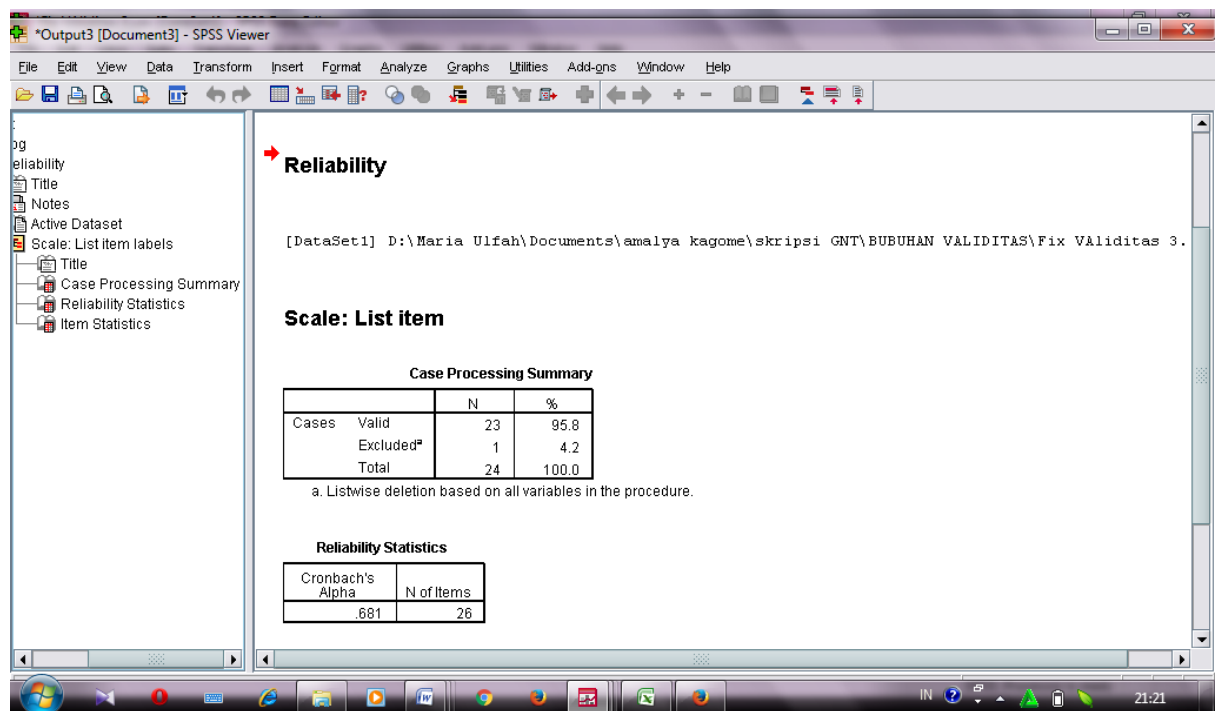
*Output3 [Document3] - SPSS Viewer

File Edit View Data Transform Insert Format Analyze Graphs Utilities Add-ons Window Help

og
eliability
Title
Notes
Active Dataset
Scale: List item labels
Title
Case Processing Summary
Reliability Statistics
Item Statistics

Reliability

[DataSet1] D:\Maria Ulfah\Documents\amalya kagome\skripsi GNT\BUBUHAN VALIDITAS\Fix VAliditas 3.

Scale: List item

Case Processing Summary

| | | N | % |
|---|---|---|---|
| Cases | Valid | 23 | 95.8 |
| | Excluded$^a$ | 1 | 4.2 |
| | Total | 24 | 100.0 |

a. Listwise deletion based on all variables in the procedure.

Reliability Statistics

| Cronbach's Alpha | N of Items |
|---|---|
| .681 | 26 |

IN 21:21